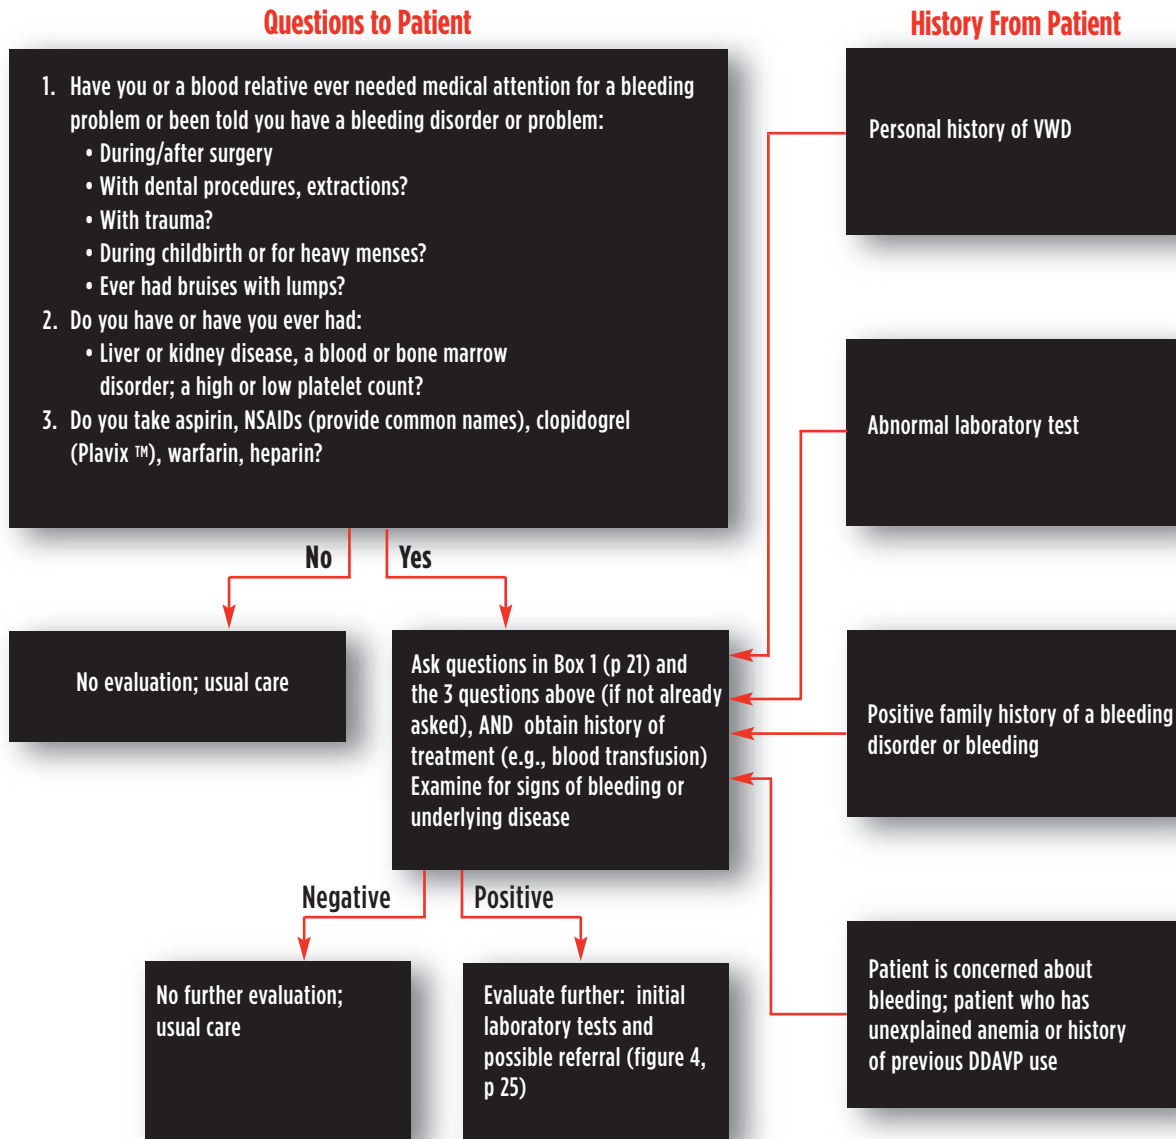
Questions to Patient

History From Patient

1. Have you or a blood relative ever needed medical attention for a bleeding problem or been told you have a bleeding disorder or problem:
• During/after surgery
• With dental procedures, extractions?
• With trauma?
• During childbirth or for heavy menses?
• Ever had bruises with lumps?
2. Do you have or have you ever had:
• Liver or kidney disease, a blood or bone marrow disorder; a high or low platelet count?
3. Do you take aspirin, NSAIDs (provide common names), clopidogrel (Plavix ™), warfarin, heparin?

Personal history of VWD

Abnormal laboratory test

No

Yes

No evaluation; usual care

Ask questions in Box 1 (p 21) and the 3 questions above (if not already asked), AND obtain history of treatment (e.g., blood transfusion) Examine for signs of bleeding or underlying disease

Positive family history of a bleeding disorder or bleeding

Negative

Positive

No further evaluation; usual care

Evaluate further: initial laboratory tests and possible referral (figure 4, p 25)

Patient is concerned about bleeding; patient who has unexplained anemia or history of previous DDAVP use